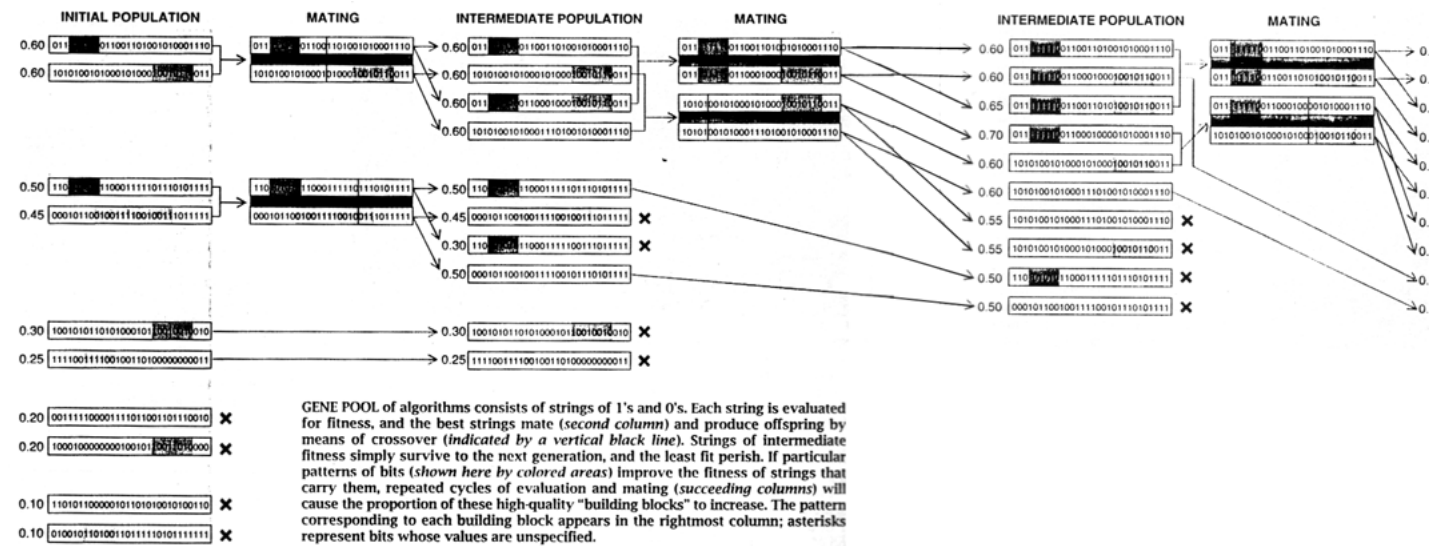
INITIAL POPULATION

0.60 011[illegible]01100110100101001110
0.60 101010010100010100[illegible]011

0.50 110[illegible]1100011111011101011111
0.45 0001011001001111001001111011111

0.30 100101011010100010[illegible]010
0.25 111100111100100110100000000011

0.20 00111110000111101100110110010 ×
0.20 100010000000001001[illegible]000 ×

0.10 110101100000101101010010100110 ×
0.10 010010110100110111110101111111 ×

MATING

011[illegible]01100110100101001110
101010010100010100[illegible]011

110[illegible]1100011111011101011111
0001011001001111001001111011111

INTERMEDIATE POPULATION

0.60 011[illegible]01100110100101001110
0.60 101010010100010100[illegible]011
0.60 011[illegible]011000100010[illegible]011
0.60 101010010100011101001010001110

0.50 110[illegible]1100011111011101011111
0.45 0001011001001111001001111011111 ×
0.30 110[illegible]1100011111001111011111 ×
0.50 0001011001001111001011101011111

0.30 100101011010100010100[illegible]010 ×
0.25 111100111100100110100000000011 ×

MATING

011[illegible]01100110100101001110
011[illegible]011000100010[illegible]011

1010100101000101000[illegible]011
101010010100011101001010001110

INTERMEDIATE POPULATION

0.60 011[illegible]01100110100101001110
0.60 011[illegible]0110001000100101110011
0.65 011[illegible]0110011010100101110011
0.70 011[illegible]011000100001010001110
0.60 1010100101000101000100101110011
0.60 1010100101000111010010100011110
0.55 1010100101000111010010100011110 ×
0.55 1010100101000101000100101110011 ×
0.50 110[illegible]1100011111011101011111 ×
0.50 0001011001001111001011101011111 ×

MATING

011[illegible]01100110100101001110
011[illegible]0110011010100101110011

011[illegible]011000100010100001110
1010100101000101000100101110011

GENE POOL of algorithms consists of strings of 1's and 0's. Each string is evaluated for fitness, and the best strings mate (second column) and produce offspring by means of crossover (indicated by a vertical black line). Strings of intermediate fitness simply survive to the next generation, and the least fit perish. If particular patterns of bits (shown here by colored areas) improve the fitness of strings that carry them, repeated cycles of evaluation and mating (succeeding columns) will cause the proportion of these high-quality "building blocks" to increase. The pattern corresponding to each building block appears in the rightmost column; asterisks represent bits whose values are unspecified.